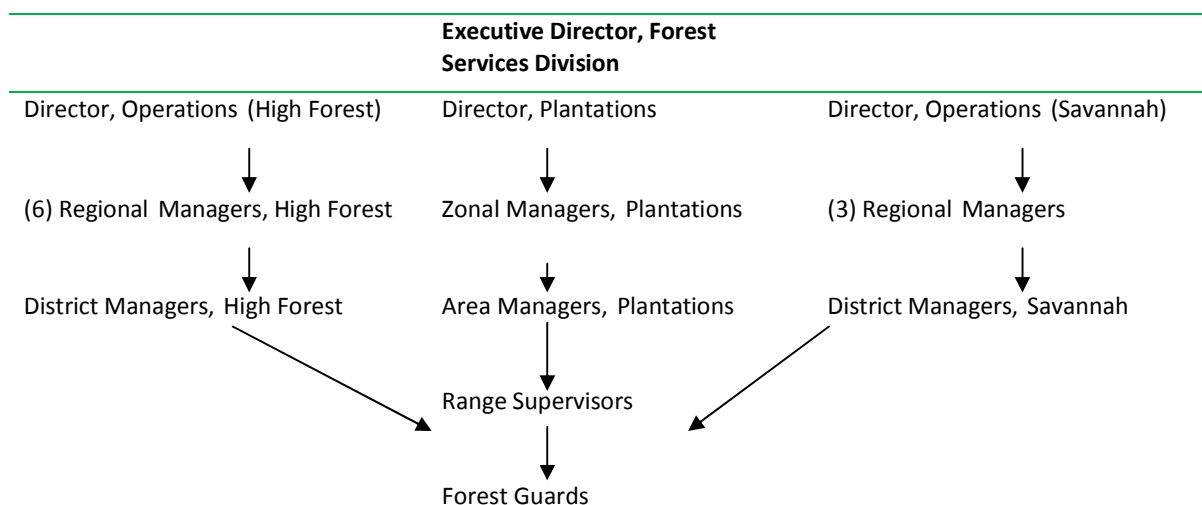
Executive Director, Forest Services Division

Director, Operations (High Forest)

(6) Regional Managers, High Forest

District Managers, High Forest

Director, Plantations

Zonal Managers, Plantations

Area Managers, Plantations

Range Supervisors

Forest Guards

Director, Operations (Savannah)

(3) Regional Managers

District Managers, Savannah